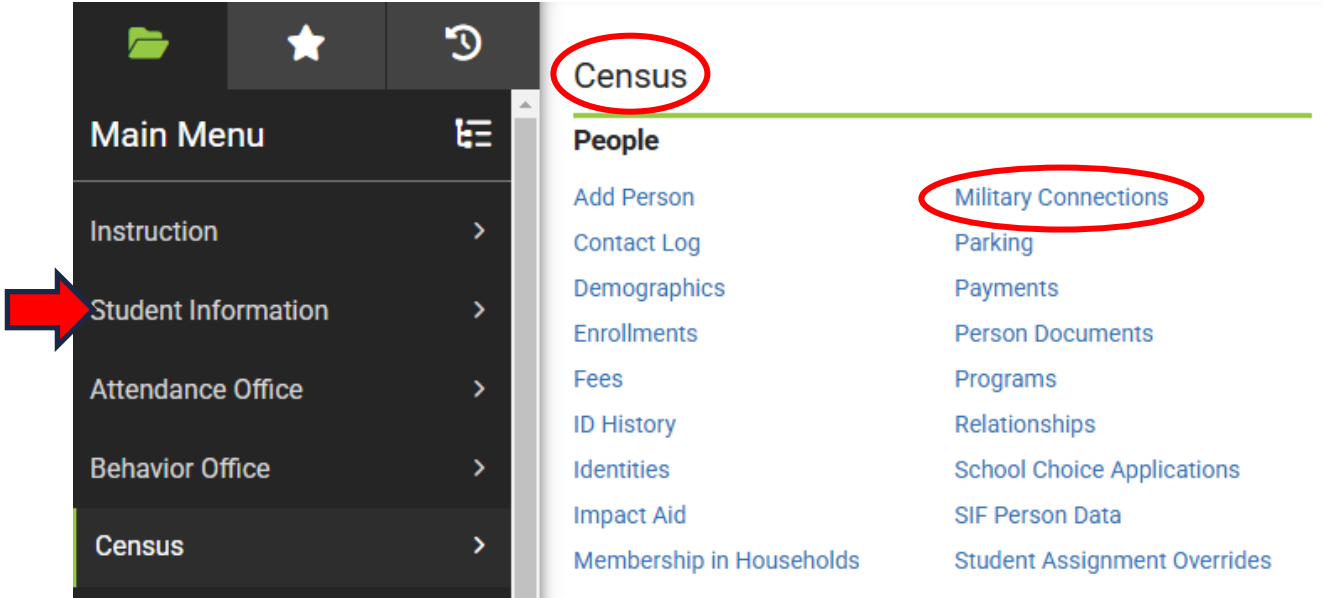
Main Menu

Instruction

Student Information

Attendance Office

Behavior Office

Census

Census

People

Add Person
Contact Log
Demographics
Enrollments
Fees
ID History
Identities
Impact Aid
Membership in Households

Military Connections
Parking
Payments
Person Documents
Programs
Relationships
School Choice Applications
SIF Person Data
Student Assignment Overrides